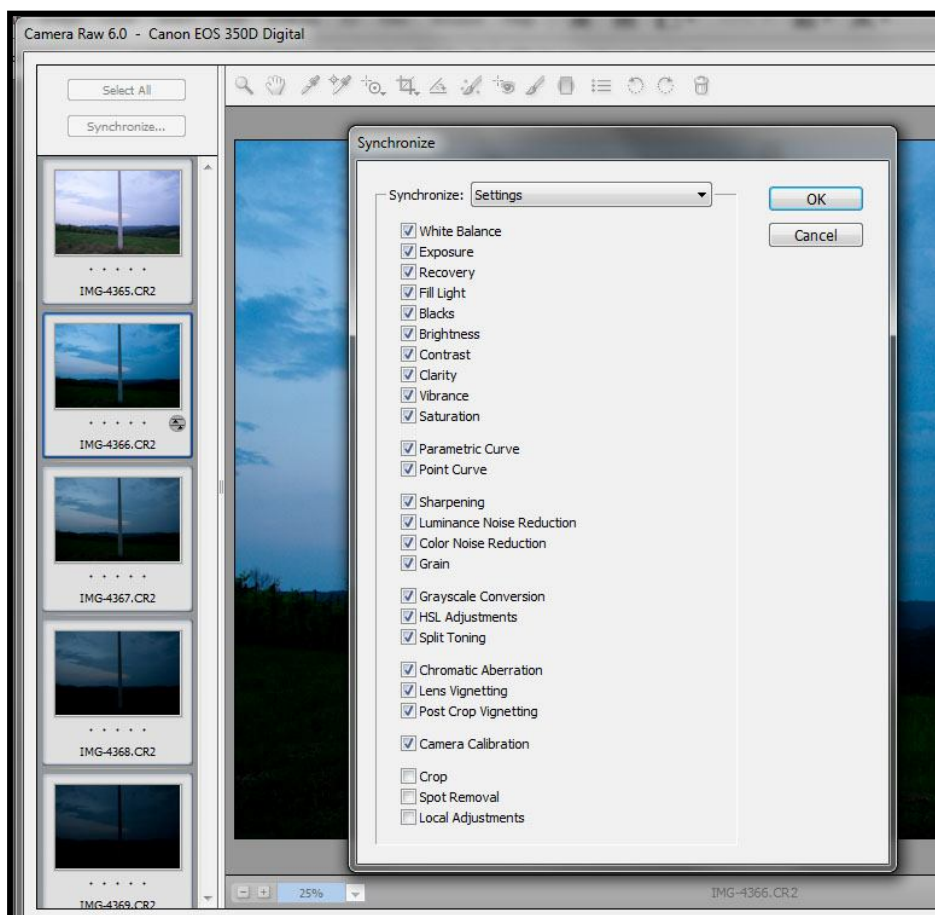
Camera Raw 6.0 - Canon EOS 350D Digital

Select All
Synchronize...

· · · · ·
IMG-4365.CR2
· · · · ·
IMG-4366.CR2
· · · · ·
IMG-4367.CR2
· · · · ·
IMG-4368.CR2
· · · · ·
IMG-4369.CR2

Synchronize

Synchronize: Settings

OK
Cancel

White Balance
Exposure
Recovery
Fill Light
Blacks
Brightness
Contrast
Clarity
Vibrance
Saturation

Parametric Curve
Point Curve

Sharpening
Luminance Noise Reduction
Color Noise Reduction
Grain

Grayscale Conversion
HSL Adjustments
Split Toning

Chromatic Aberration
Lens Vignetting
Post Crop Vignetting

Camera Calibration

Crop
Spot Removal
Local Adjustments

- +
25%

IMG-4366.CR2